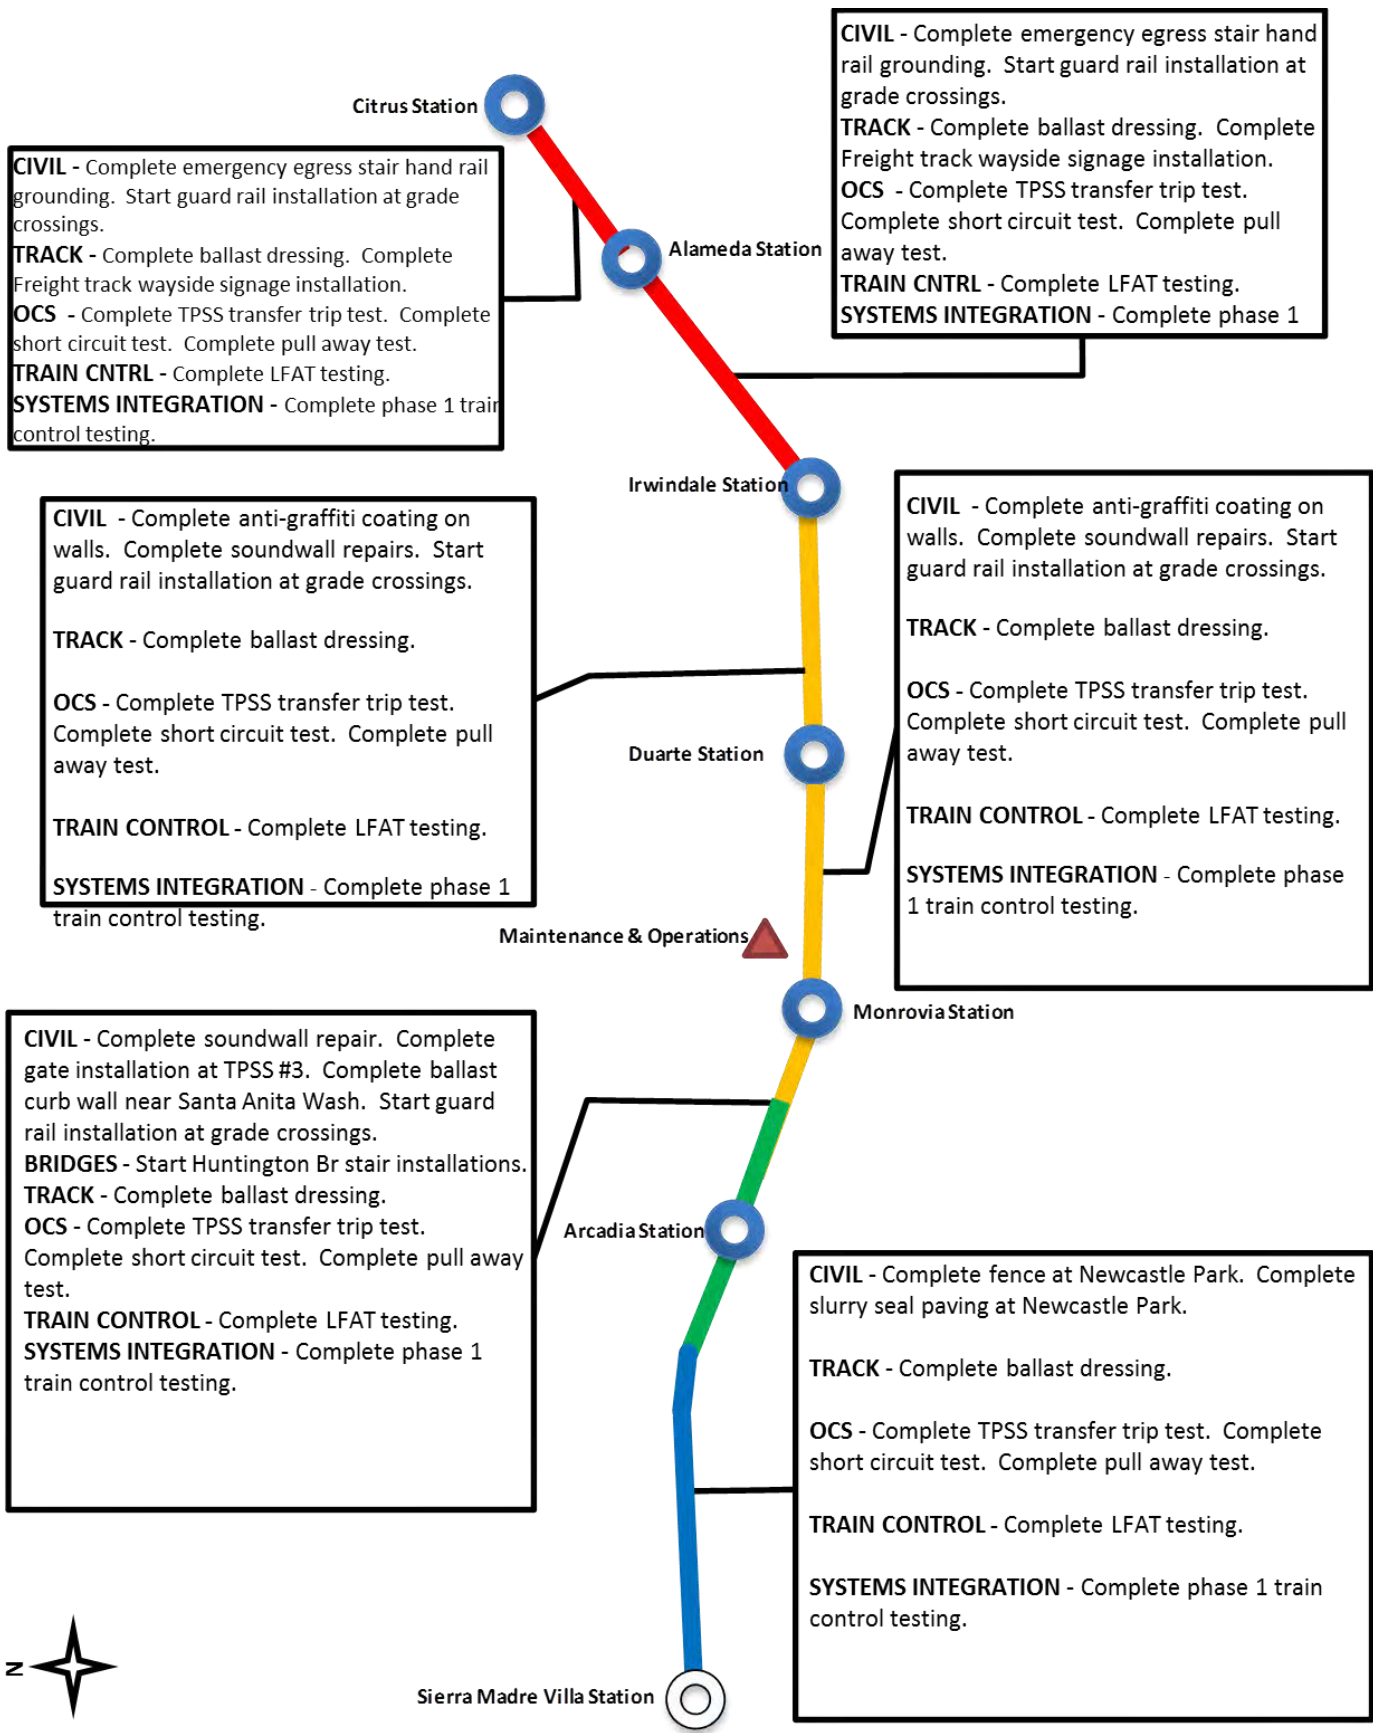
CIVIL - Complete emergency egress stair hand rail grounding. Start guard rail installation at grade crossings.
TRACK - Complete ballast dressing. Complete Freight track wayside signage installation.
OCS - Complete TPSS transfer trip test. Complete short circuit test. Complete pull away test.
TRAIN CNTRL - Complete LFAT testing.
SYSTEMS INTEGRATION - Complete phase 1

Citrus Station

CIVIL - Complete emergency egress stair hand rail grounding. Start guard rail installation at grade crossings.
TRACK - Complete ballast dressing. Complete Freight track wayside signage installation.
OCS - Complete TPSS transfer trip test. Complete short circuit test. Complete pull away test.
TRAIN CNTRL - Complete LFAT testing.
SYSTEMS INTEGRATION - Complete phase 1 train control testing.

Alameda Station

Irwindale Station

CIVIL - Complete anti-graffiti coating on walls. Complete soundwall repairs. Start guard rail installation at grade crossings.

TRACK - Complete ballast dressing.

OCS - Complete TPSS transfer trip test. Complete short circuit test. Complete pull away test.

TRAIN CONTROL - Complete LFAT testing.

SYSTEMS INTEGRATION - Complete phase 1 train control testing.

CIVIL - Complete anti-graffiti coating on walls. Complete soundwall repairs. Start guard rail installation at grade crossings.

TRACK - Complete ballast dressing.

OCS - Complete TPSS transfer trip test. Complete short circuit test. Complete pull away test.

TRAIN CONTROL - Complete LFAT testing.

SYSTEMS INTEGRATION - Complete phase 1 train control testing.

Duarte Station

Maintenance & Operations

Monrovia Station

CIVIL - Complete soundwall repair. Complete gate installation at TPSS #3. Complete ballast curb wall near Santa Anita Wash. Start guard rail installation at grade crossings.
BRIDGES - Start Huntington Br stair installations.
TRACK - Complete ballast dressing.
OCS - Complete TPSS transfer trip test. Complete short circuit test. Complete pull away test.
TRAIN CONTROL - Complete LFAT testing.
SYSTEMS INTEGRATION - Complete phase 1 train control testing.

Arcadia Station

CIVIL - Complete fence at Newcastle Park. Complete slurry seal paving at Newcastle Park.

TRACK - Complete ballast dressing.

OCS - Complete TPSS transfer trip test. Complete short circuit test. Complete pull away test.

TRAIN CONTROL - Complete LFAT testing.

SYSTEMS INTEGRATION - Complete phase 1 train control testing.

N

Sierra Madre Villa Station